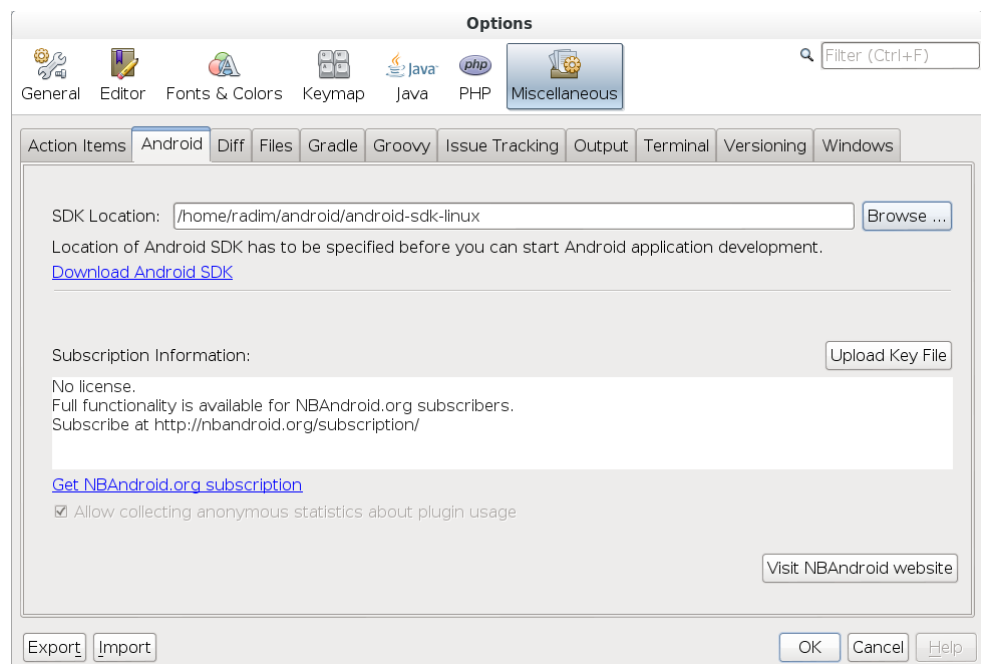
Options

General Editor Fonts & Colors Keymap Java Java PHP php Miscellaneous

Filter (Ctrl+F)

Action Items Android Diff Files Gradle Groovy Issue Tracking Output Terminal Versioning Windows

SDK Location: /home/radim/android/android-sdk-linux Browse ...

Location of Android SDK has to be specified before you can start Android application development.

Download Android SDK

Subscription Information: Upload Key File

No license.
Full functionality is available for NBAndroid.org subscribers.
Subscribe at http://nbandroid.org/subscription/

Get NBAndroid.org subscription

Allow collecting anonymous statistics about plugin usage

Visit NBAndroid website

Export Import OK Cancel Help